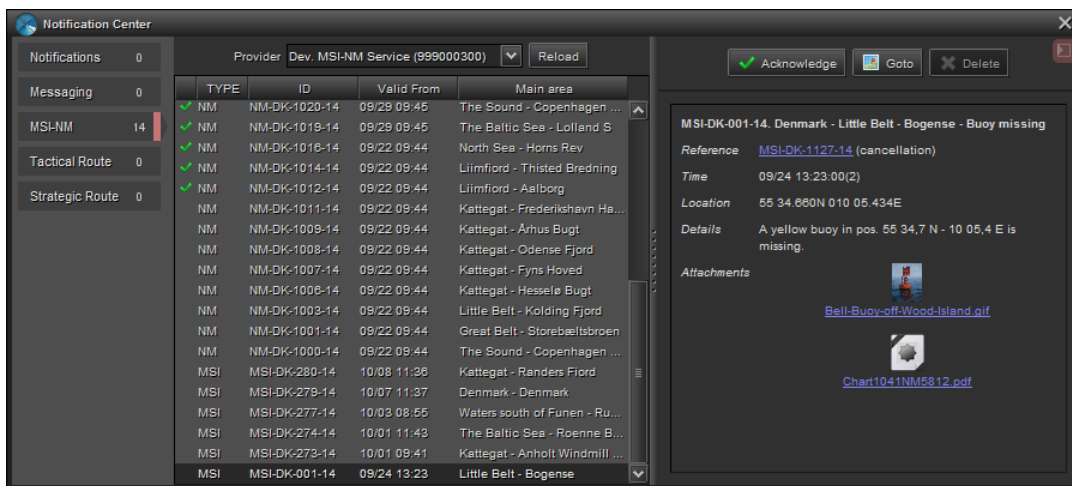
Notification Center

| Notifications | 0 |
|---|---|
| Messaging | 0 |
| MSI-NM | 14 |
| Tactical Route | 0 |
| Strategic Route | 0 |

Provider Dev. MSI-NM Service (999000300) Reload

| TYPE | ID | Valid From | Main area |
|---|---|---|---|
| ✓ NM | NM-DK-1020-14 | 09/29 09:45 | The Sound - Copenhagen ... |
| ✓ NM | NM-DK-1019-14 | 09/29 09:45 | The Baltic Sea - Lolland S |
| ✓ NM | NM-DK-1016-14 | 09/22 09:44 | North Sea - Horns Rev |
| ✓ NM | NM-DK-1014-14 | 09/22 09:44 | Liimfiord - Thisted Bredning |
| ✓ NM | NM-DK-1012-14 | 09/22 09:44 | Liimfiord - Aalborg |
| NM | NM-DK-1011-14 | 09/22 09:44 | Kattegat - Frederikshavn Ha... |
| NM | NM-DK-1009-14 | 09/22 09:44 | Kattegat - Århus Bugt |
| NM | NM-DK-1008-14 | 09/22 09:44 | Kattegat - Odense Fjord |
| NM | NM-DK-1007-14 | 09/22 09:44 | Kattegat - Fyns Hoved |
| NM | NM-DK-1006-14 | 09/22 09:44 | Kattegat - Hesselø Bugt |
| NM | NM-DK-1003-14 | 09/22 09:44 | Little Belt - Kolding Fjord |
| NM | NM-DK-1001-14 | 09/22 09:44 | Great Belt - Storebæltsbroen |
| NM | NM-DK-1000-14 | 09/22 09:44 | The Sound - Copenhagen ... |
| MSI | MSI-DK-280-14 | 10/08 11:36 | Kattegat - Randers Fiord |
| MSI | MSI-DK-279-14 | 10/07 11:37 | Denmark - Denmark |
| MSI | MSI-DK-277-14 | 10/03 08:55 | Waters south of Funen - Ru... |
| MSI | MSI-DK-274-14 | 10/01 11:43 | The Baltic Sea - Roenne B... |
| MSI | MSI-DK-273-14 | 10/01 09:41 | Kattegat - Anholt Windmill ... |
| MSI | MSI-DK-001-14 | 09/24 13:23 | Little Belt - Bogense |

Acknowledge Goto Delete

MSI-DK-001-14. Denmark - Little Belt - Bogense - Buoy missing

Reference MSI-DK-1127-14 (cancellation)

Time 09/24 13:23:00(2)

Location 55 34.660N 010 05.434E

Details A yellow buoy in pos. 55 34,7 N - 10 05,4 E is missing.

Attachments

Bell-Buoy-off-Wood-Island.gif

Chart1041NM5812.pdf